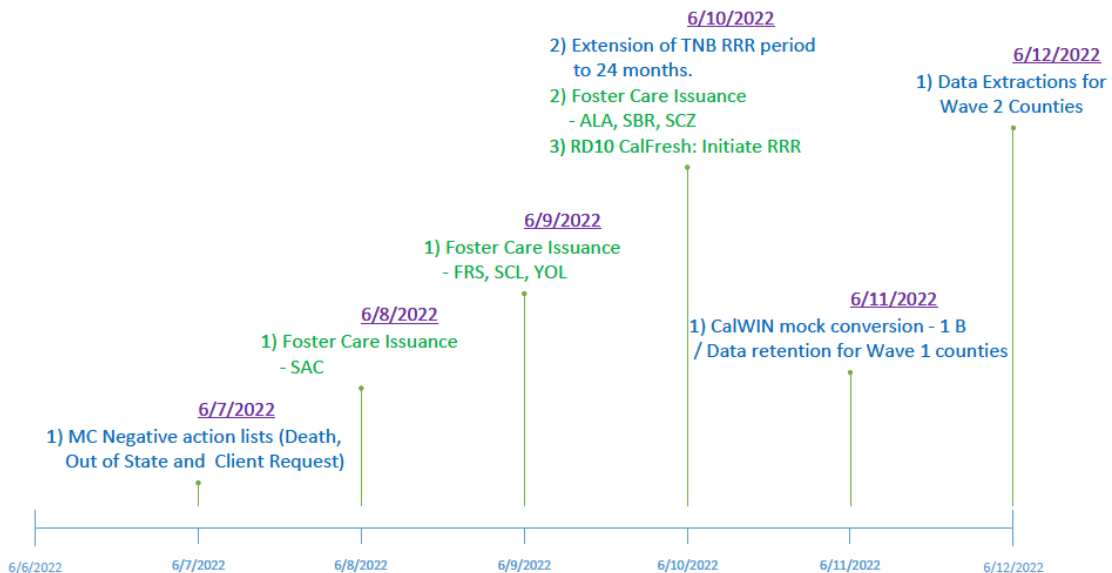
6/10/2022
2) Extension of TNB RRR period to 24 months.
2) Foster Care Issuance
- ALA, SBR, SCZ
3) RD10 CalFresh: Initiate RRR

6/12/2022
1) Data Extractions for Wave 2 Counties

6/9/2022
1) Foster Care Issuance
- FRS, SCL, YOL

6/8/2022
1) Foster Care Issuance
- SAC

6/11/2022
1) CalWIN mock conversion - 1 B / Data retention for Wave 1 counties

6/7/2022
1) MC Negative action lists (Death, Out of State and Client Request)

6/6/2022
6/7/2022
6/8/2022
6/9/2022
6/10/2022
6/11/2022
6/12/2022